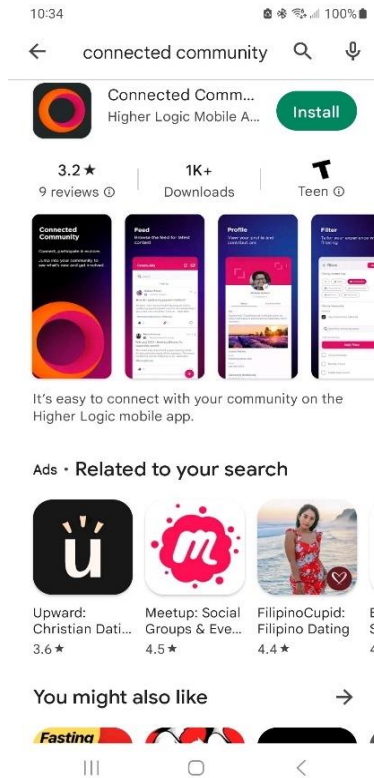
10:34 100%

connected community

Connected Comm...
Higher Logic Mobile A...
Install

3.2 ★
9 reviews ⓘ

1K+
Downloads

Teen ⓘ

Connected Community

Feed

Profile

Filter

It's easy to connect with your community on the Higher Logic mobile app.

Ads • Related to your search

Upward: Christian Dati...
3.6 ★

Meetup: Social Groups & Eve...
4.5 ★

FilipinoCupid: Filipino Dating
4.4 ★

You might also like

Fasting